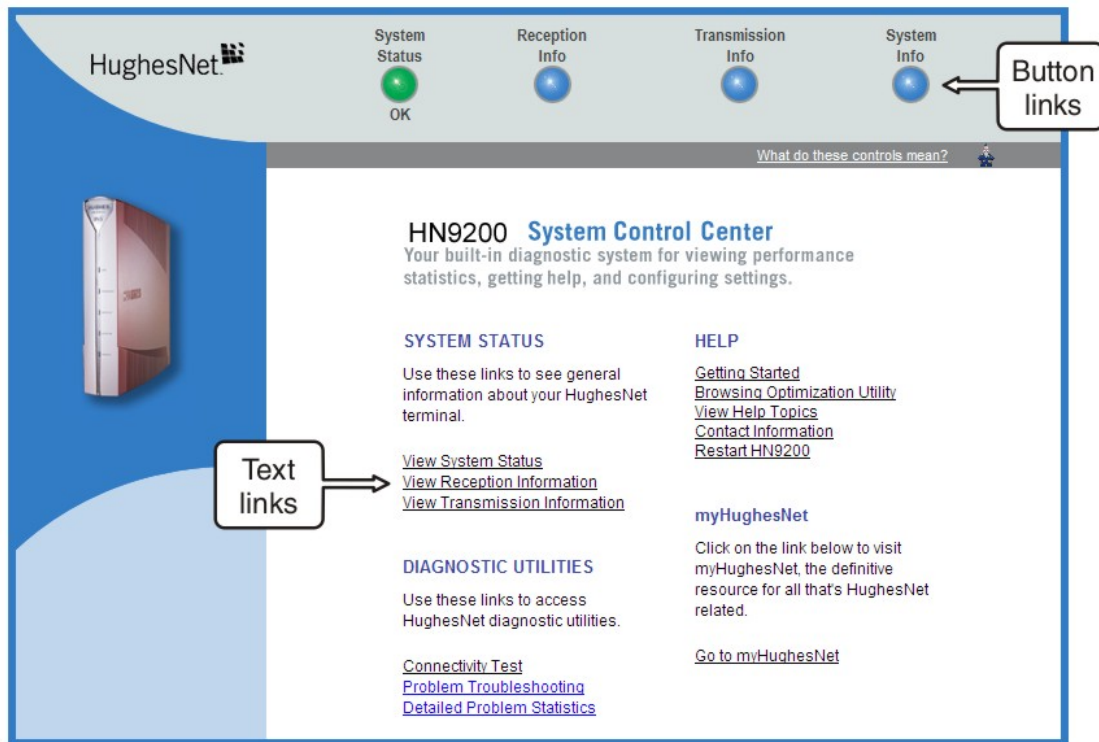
HughesNet.

System Status
OK

Reception Info

Transmission Info

System Info

Button links

What do these controls mean?

HN9200 System Control Center
Your built-in diagnostic system for viewing performance statistics, getting help, and configuring settings.

SYSTEM STATUS

Use these links to see general information about your HughesNet terminal.

Text links

View System Status
View Reception Information
View Transmission Information

DIAGNOSTIC UTILITIES

Use these links to access HughesNet diagnostic utilities.

Connectivity Test
Problem Troubleshooting
Detailed Problem Statistics

HELP

Getting Started
Browsing Optimization Utility
View Help Topics
Contact Information
Restart HN9200

myHughesNet

Click on the link below to visit myHughesNet, the definitive resource for all that's HughesNet related.

Go to myHughesNet